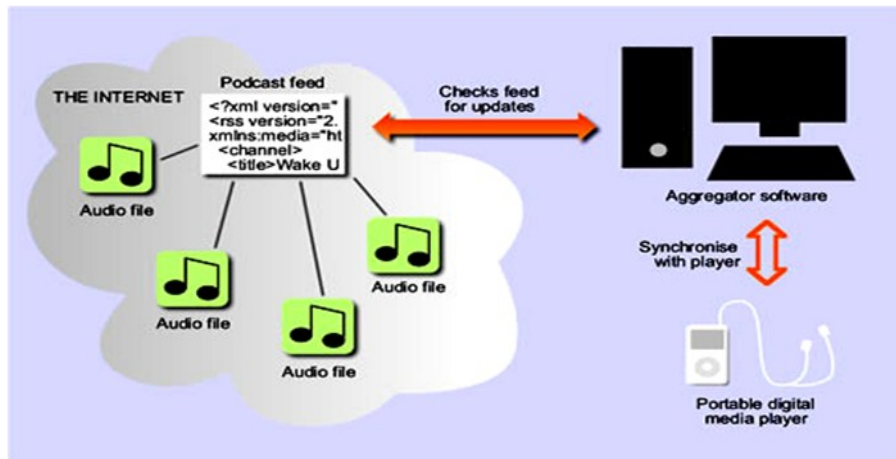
THE INTERNET

Podcast feed

<?xml version="
<rss version="2.
xmlns:media="ht
<channel>
<title>Wake U

Audio file

Audio file

Audio file

Audio file

Checks feed for updates

Aggregator software

Synchronise with player

Portable digital media player